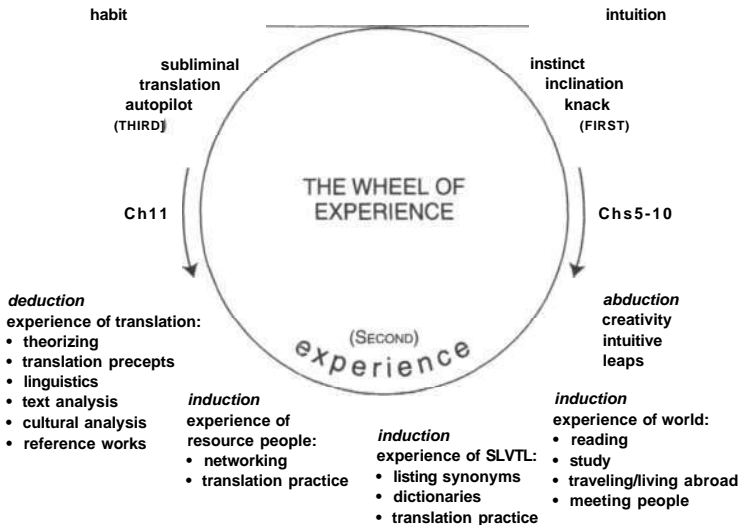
habit

intuition

subliminal
translation
autopilot
(THIRD)

instinct
inclination
knack
(FIRST)

THE WHEEL OF EXPERIENCE

Ch11

Chs5-10

(SECOND)
experience

*deduction*
experience of translation:
• theorizing
• translation precepts
• linguistics
• text analysis
• cultural analysis
• reference works

*induction*
experience of resource people:
• networking
• translation practice

*induction*
experience of SLVTL:
• listing synonyms
• dictionaries
• translation practice

*induction*
experience of world:
• reading
• study
• traveling/living abroad
• meeting people

*abduction*
creativity
intuitive leaps